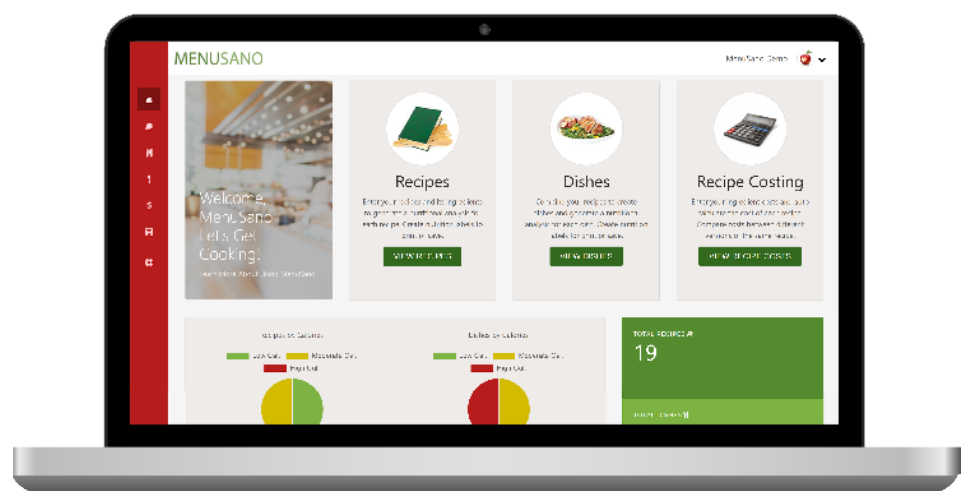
MENUSANO

MenuSano Demo

Welcome, MenuSano Let's Get Cooking!

Learn More About Using MenuSano

Recipes

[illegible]

VIEW RECIPES

Dishes

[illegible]

VIEW DISHES

Recipe Costing

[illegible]

VIEW RECIPE COSTS

Recipes by Calories

Low Cal. Moderate Cal. High Cal.

Dishes by Calories

Low Cal. Moderate Cal. High Cal.

TOTAL RECIPES

19

TOTAL DISHES